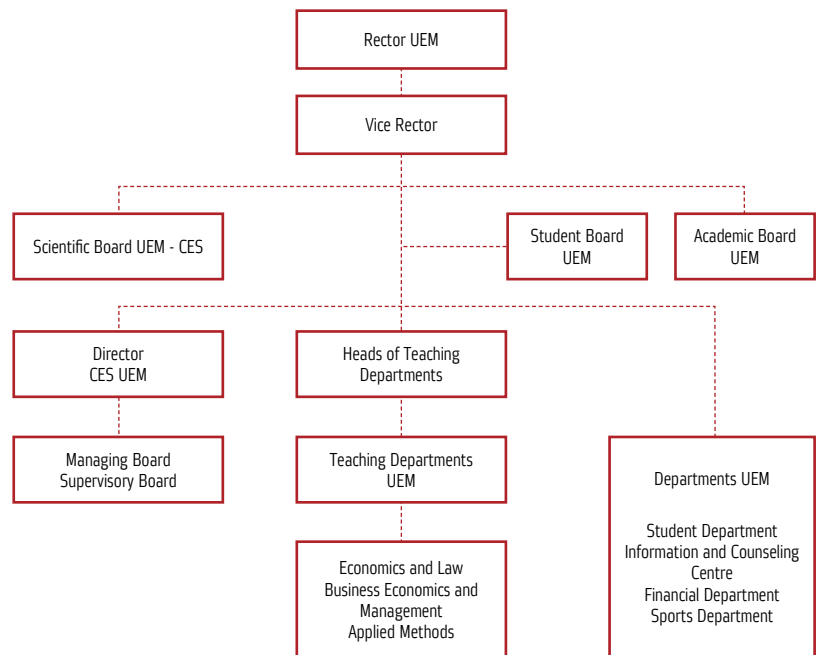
Rector UEM

Vice Rector

Scientific Board UEM - CES

Student Board UEM

Academic Board UEM

Director CES UEM

Heads of Teaching Departments

Managing Board
Supervisory Board

Teaching Departments UEM

Departments UEM

Student Department
Information and Counseling Centre
Financial Department
Sports Department

Economics and Law
Business Economics and Management
Applied Methods